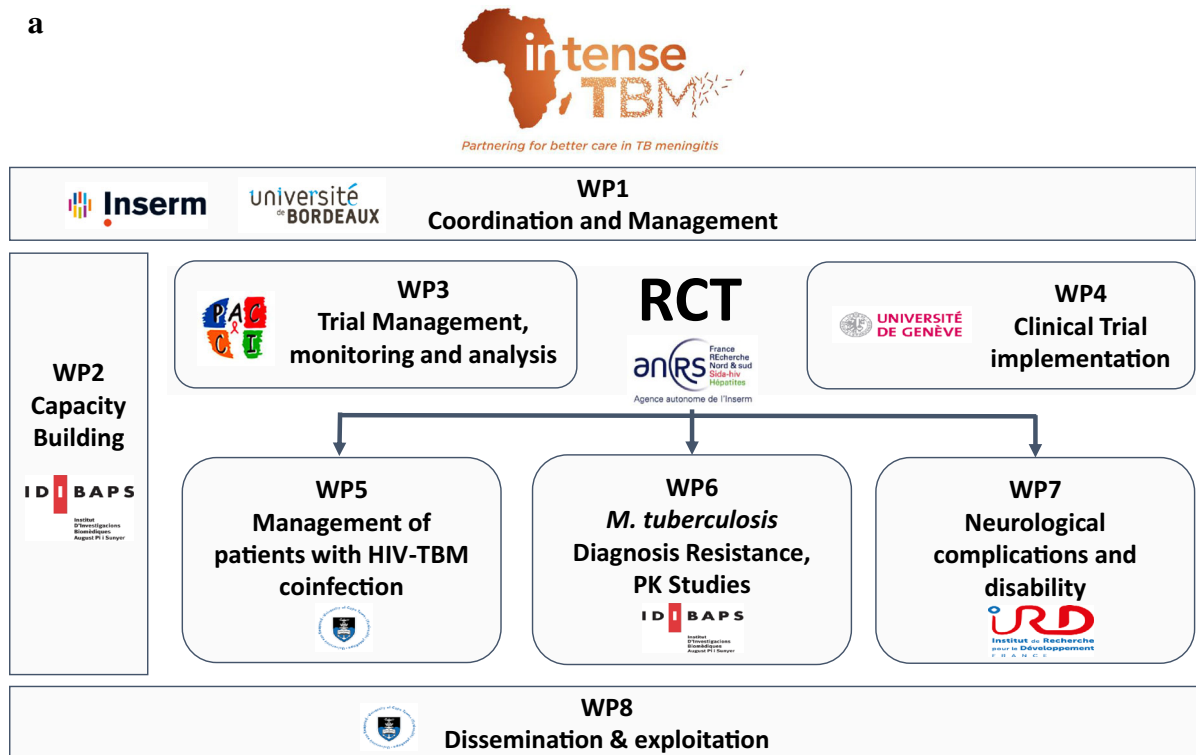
a

intense TBM

Partnering for better care in TB meningitis

Inserm

université de BORDEAUX

WP1
Coordination and Management

WP2
Capacity Building

IDIBAPS
Institut D'Investigacions Biomèdiques August Pi i Sunyer

PACCI

WP3
Trial Management, monitoring and analysis

RCT

anrs France REcherche Nord & sud Sida-hiv Hépatites
Agence autonome de l'Inserm

UNIVERSITÉ DE GENÈVE

WP4
Clinical Trial implementation

WP5
Management of patients with HIV-TBM coinfection

WP6
*M. tuberculosis*
Diagnosis Resistance, PK Studies

IDIBAPS
Institut D'Investigacions Biomèdiques August Pi i Sunyer

WP7
Neurological complications and disability

IRD
Institut de Recherche pour le Développement
FRANCE

WP8
Dissemination & exploitation